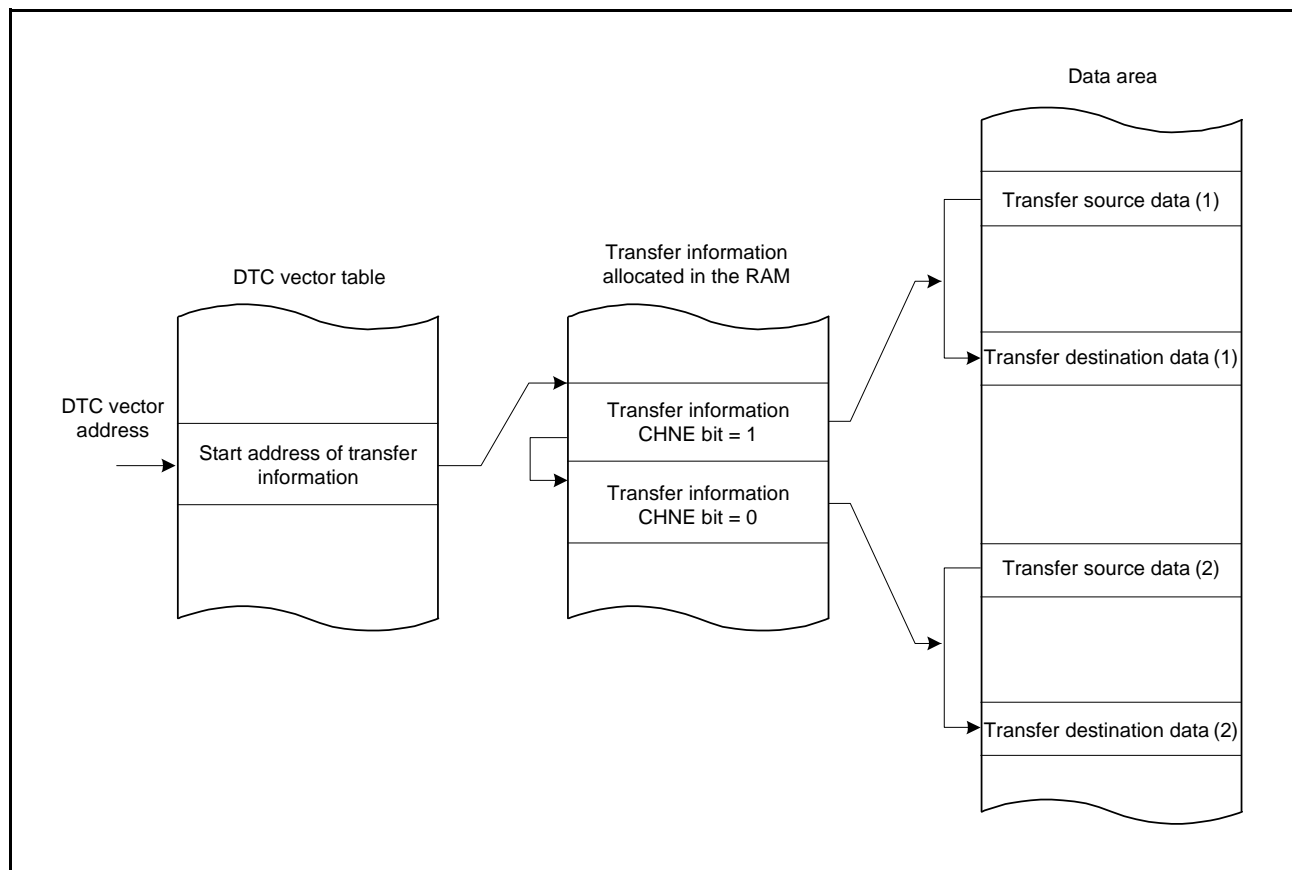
Data area

Transfer source data (1)

Transfer information allocated in the RAM

DTC vector table

Transfer destination data (1)

DTC vector address

Start address of transfer information

Transfer information CHNE bit = 1

Transfer information CHNE bit = 0

Transfer source data (2)

Transfer destination data (2)